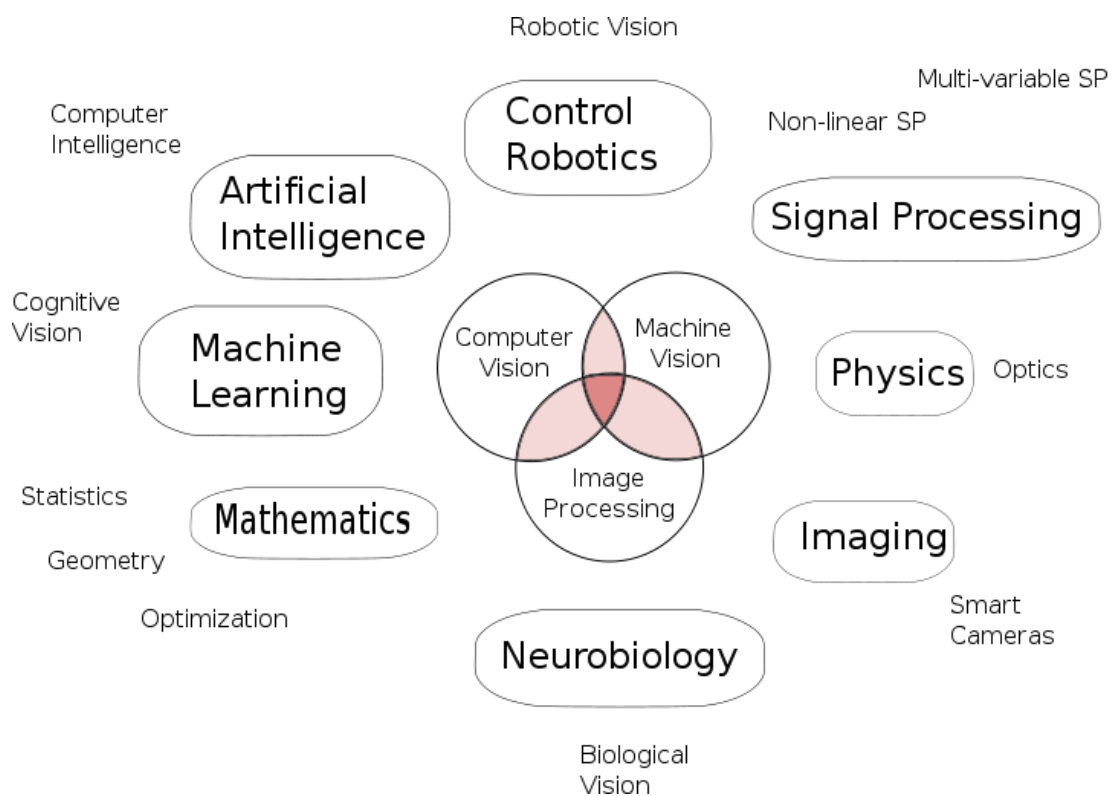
Robotic Vision

Multi-variable SP

Computer Intelligence

Control Robotics

Non-linear SP

Artificial Intelligence

Signal Processing

Cognitive Vision

Machine Learning

Computer Vision

Machine Vision

Physics

Optics

Image Processing

Statistics

Mathematics

Geometry

Imaging

Optimization

Smart Cameras

Neurobiology

Biological Vision